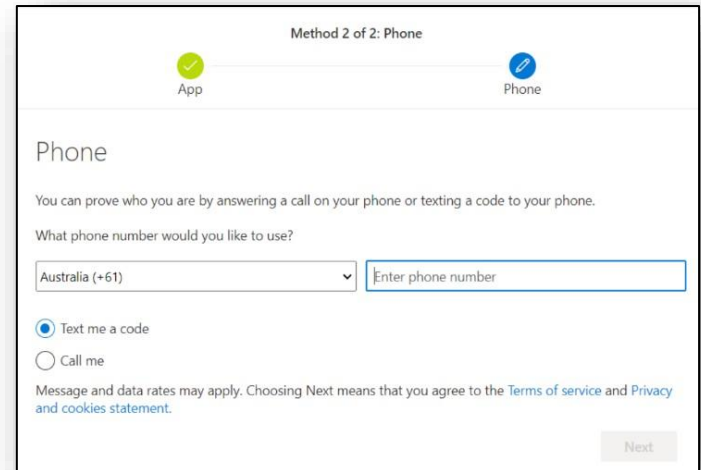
Method 2 of 2: Phone

App

Phone

Phone

You can prove who you are by answering a call on your phone or texting a code to your phone.

What phone number would you like to use?

Australia (+61)

Enter phone number

Text me a code

Call me

Message and data rates may apply. Choosing Next means that you agree to the Terms of service and Privacy and cookies statement.

Next